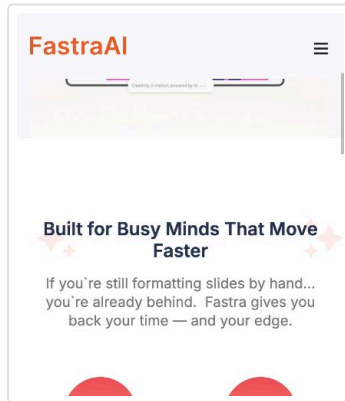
FastraAI

Creativity in motion, powered by AI

Built for Busy Minds That Move Faster

If you`re still formatting slides by hand... you`re already behind. Fastra gives you back your time — and your edge.